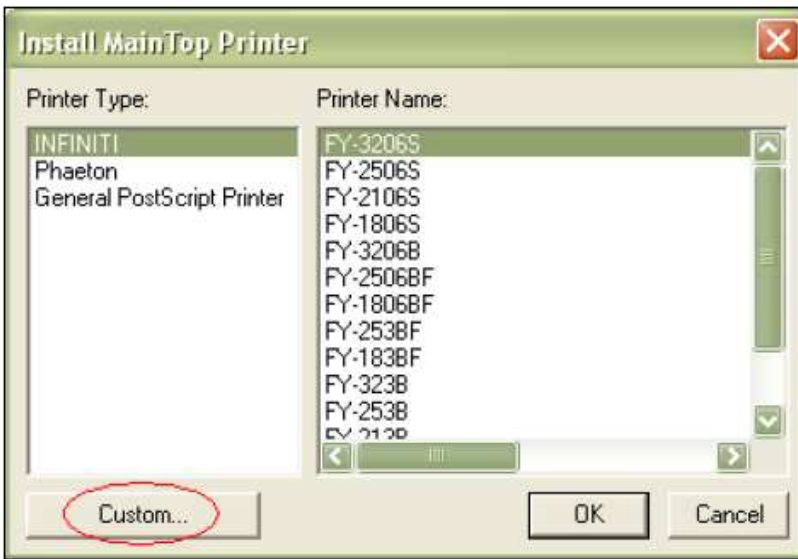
Install MainTop Printer

Printer Type:

INFINITI
Phaeton
General PostScript Printer

Printer Name:

FY-3206S
FY-2506S
FY-2106S
FY-1806S
FY-3206B
FY-2506BF
FY-1806BF
FY-253BF
FY-183BF
FY-323B
FY-253B
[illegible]

Custom...

OK

Cancel